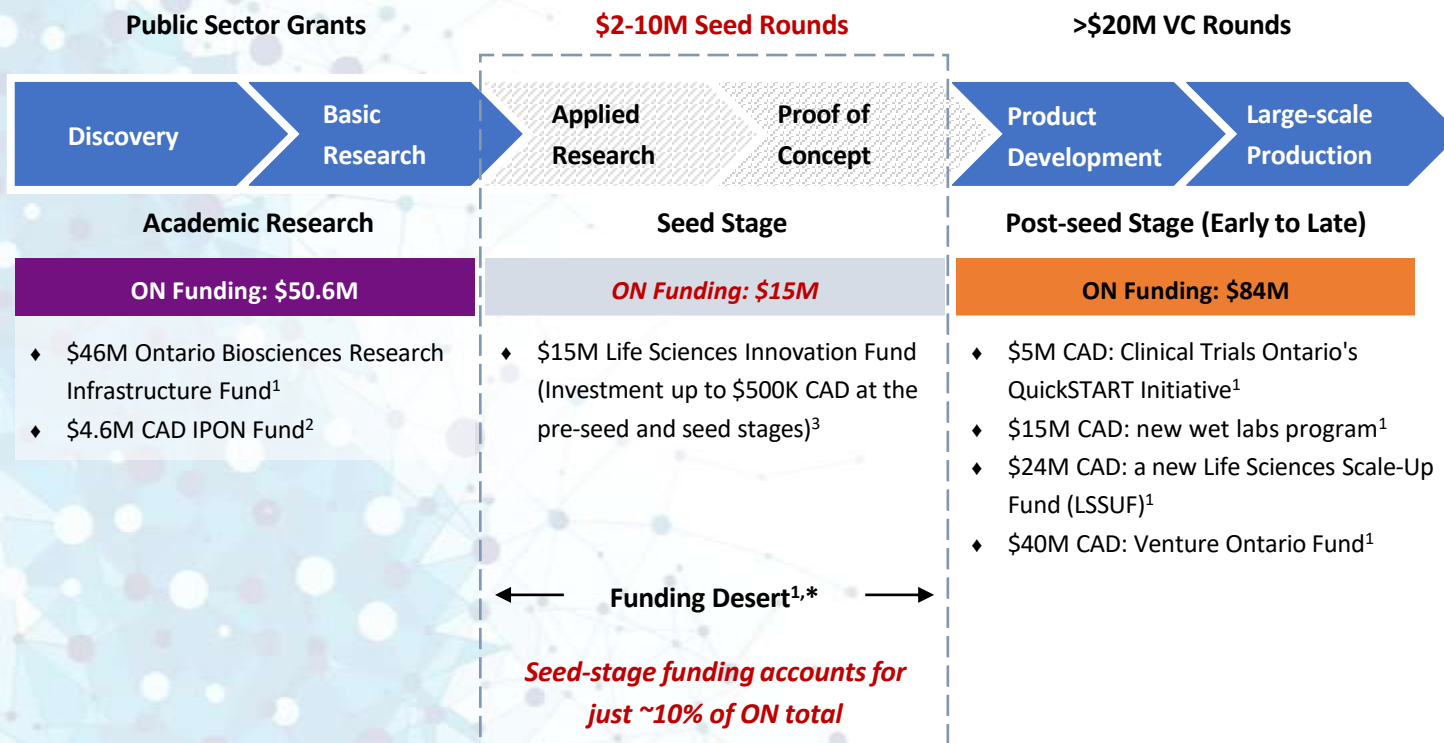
Public Sector Grants

$2-10M Seed Rounds

>$20M VC Rounds

Discovery

Basic Research

Applied Research

Proof of Concept

Product Development

Large-scale Production

Academic Research

ON Funding: $50.6M

- $46M Ontario Biosciences Research Infrastructure Fund$^1$
- $4.6M CAD IPON Fund$^2$

Seed Stage

ON Funding: $15M

- $15M Life Sciences Innovation Fund (Investment up to $500K CAD at the pre-seed and seed stages)$^3$

Funding Desert$^{1,*}$

Seed-stage funding accounts for just ~10% of ON total

Post-seed Stage (Early to Late)

ON Funding: $84M

- $5M CAD: Clinical Trials Ontario's QuickSTART Initiative$^1$
- $15M CAD: new wet labs program$^1$
- $24M CAD: a new Life Sciences Scale-Up Fund (LSSUF)$^1$
- $40M CAD: Venture Ontario Fund$^1$